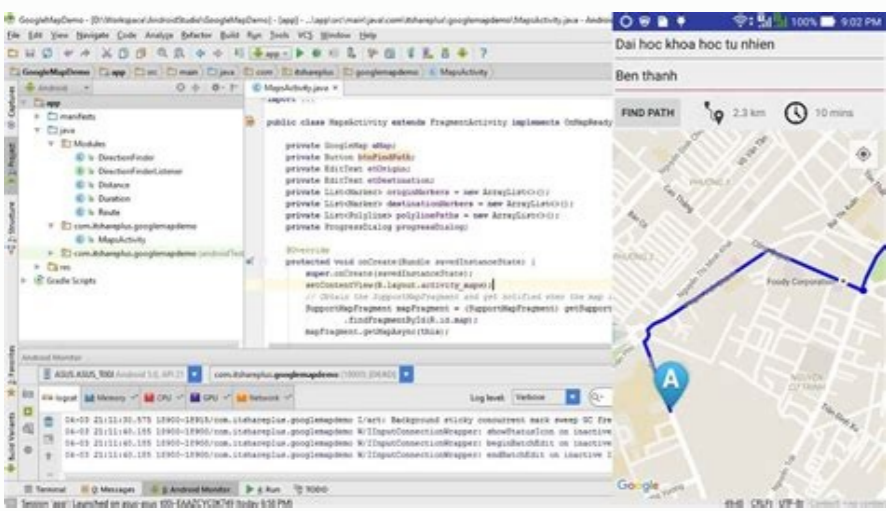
GoogleMapDemo - [D:\Workspace\AndroidStudio\GoogleMapDemo] - [app] - ...\app\src\main\java\com\itshareplus\googlemapdemo\MapsActivity.java - Android

File Edit View Navigate Code Analyze Refactor Build Run Tools VCS Window Help

GoogleMapDemo app src main java com itshareplus googlemapdemo MapsActivity

Android

MapsActivity.java ×

app
manifests
java
Modules
DirectionFinder
DirectionFinderListener
Distance
Duration
Route
com.itshareplus.googlemapdemo
MapsActivity
com.itshareplus.googlemapdemo (androidTest)
res
Gradle Scripts

import ...

public class MapsActivity extends FragmentActivity implements OnMapReady

private GoogleMap mMap;
private Button btnFindPath;
private EditText etOrigin;
private EditText etDestination;
private List<Marker> originMarkers = new ArrayList<>();
private List<Marker> destinationMarkers = new ArrayList<>();
private List<Polyline> polylinePaths = new ArrayList<>();
private ProgressDialog progressDialog;

@Override
protected void onCreate(Bundle savedInstanceState) {
super.onCreate(savedInstanceState);
setContentView(R.layout.activity_maps);
// Obtain the SupportMapFragment and get notified when the map i
SupportMapFragment mapFragment = (SupportMapFragment) getSupport
.findFragmentById(R.id.map);
mapFragment.getMapAsync(this);

Android Monitor

ASUS ASUS_T00I Android 5.0, API 21
com.itshareplus.googlemapdemo (10003) [DEAD]

logcat Memory CPU GPU Network
Log level: Verbose

04-03 21:11:30.575 10900-10915/com.itshareplus.googlemapdemo I/art: Background sticky concurrent mark sweep GC fre
04-03 21:11:40.155 10900-10900/com.itshareplus.googlemapdemo W/IInputConnectionWrapper: showStatusIcon on inactive
04-03 21:11:40.155 10900-10900/com.itshareplus.googlemapdemo W/IInputConnectionWrapper: beginBatchEdit on inactive
04-03 21:11:40.155 10900-10900/com.itshareplus.googlemapdemo W/IInputConnectionWrapper: endBatchEdit on inactive I

Terminal 0: Messages 6: Android Monitor 4: Run TODO

Session 'app': Launched on asus-asus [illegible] (today 9:58 PM)

100% 9:02 PM

Dai hoc khoa hoc tu nhien

Ben thanh

FIND PATH 2.3 km 10 mins

Foody Corporation

A

Google